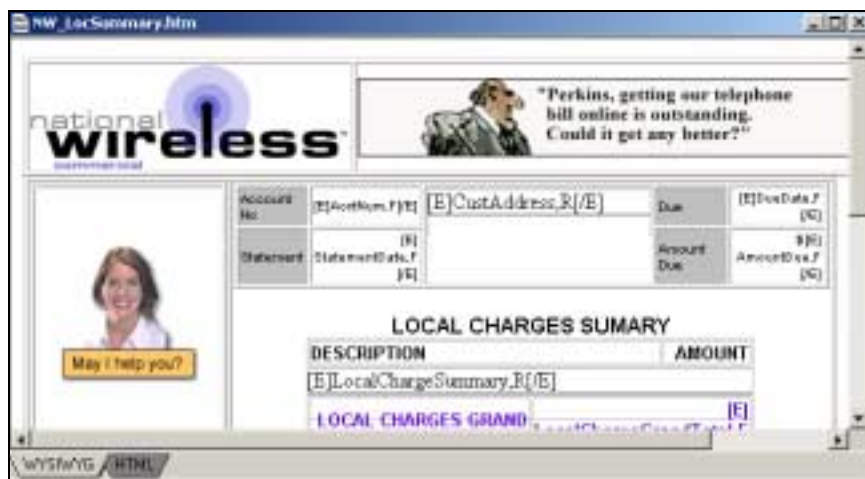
NW_LocSummary.htm

national wireless commercial

"Perkins, getting our telephone bill online is outstanding. Could it get any better?"

| Account No | [E]AcctNum,F[/E] | [E]CustAddress,R[/E] | Due | [E]DueDate,F[/E] |
|---|---|---|---|---|
| Statement | [E]StatementDate,F[/E] | | Amount Due | $[E]AmountDue,F[/E] |

May I help you?

LOCAL CHARGES SUMARY

| DESCRIPTION | AMOUNT |
|---|---|
| [E]LocalChargeSummary,R[/E] | |
| LOCAL CHARGES GRAND | [E] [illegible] |

WYSIWYG HTML